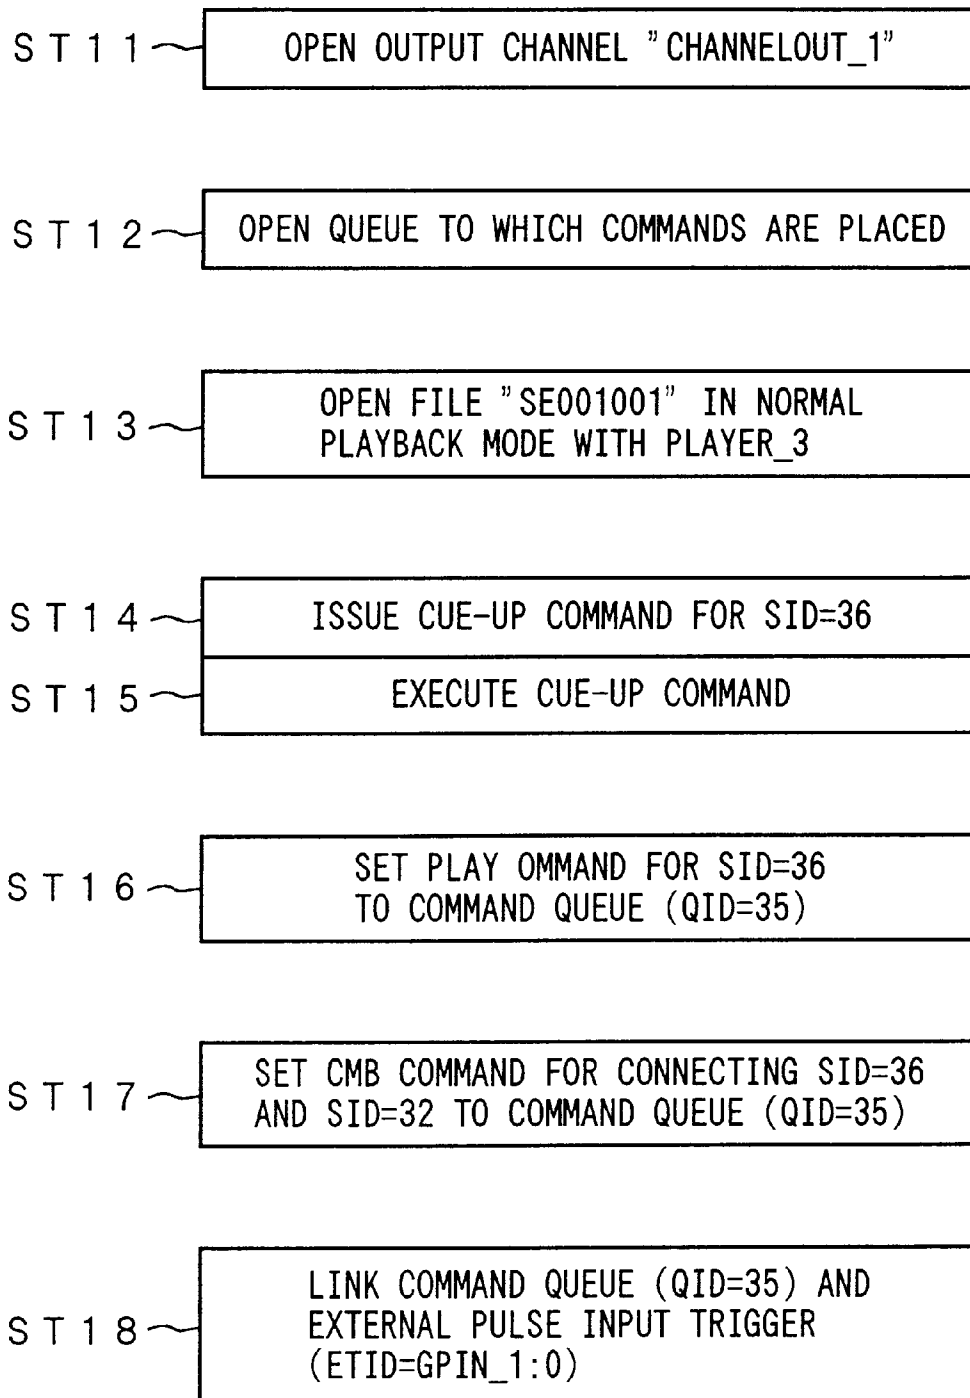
ST11 OPEN OUTPUT CHANNEL "CHANNELOUT_1"

ST12 OPEN QUEUE TO WHICH COMMANDS ARE PLACED

ST13 OPEN FILE "SE001001" IN NORMAL PLAYBACK MODE WITH PLAYER_3

ST14 ISSUE CUE-UP COMMAND FOR SID=36

ST15 EXECUTE CUE-UP COMMAND

ST16 SET PLAY OMMAND FOR SID=36 TO COMMAND QUEUE (QID=35)

ST17 SET CMB COMMAND FOR CONNECTING SID=36 AND SID=32 TO COMMAND QUEUE (QID=35)

ST18 LINK COMMAND QUEUE (QID=35) AND EXTERNAL PULSE INPUT TRIGGER (ETID=GPIN_1:0)